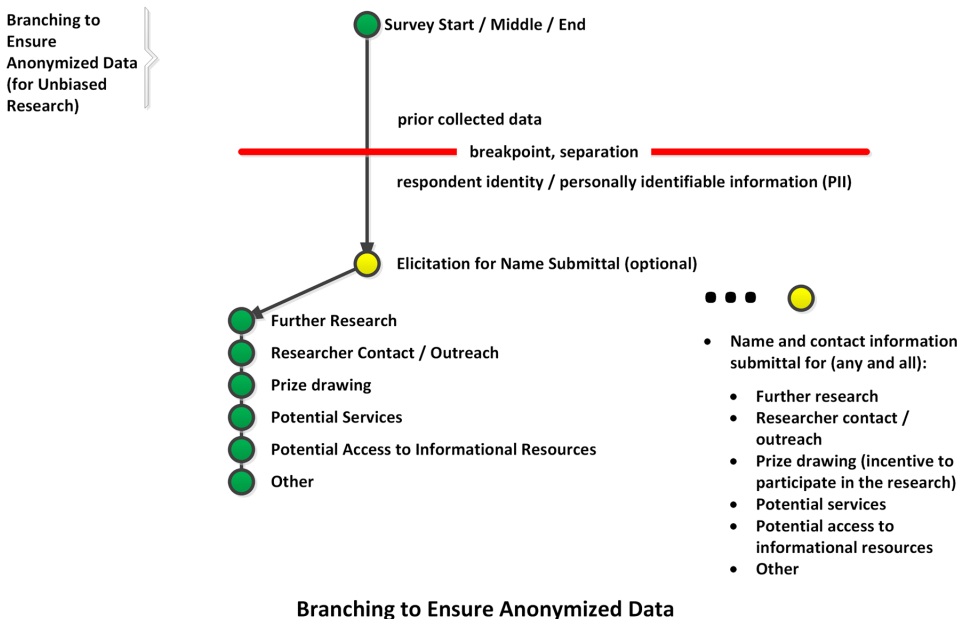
Branching to Ensure Anonymized Data (for Unbiased Research)

Survey Start / Middle / End

prior collected data

breakpoint, separation

respondent identity / personally identifiable information (PII)

Elicitation for Name Submittal (optional)

Further Research
Researcher Contact / Outreach
Prize drawing
Potential Services
Potential Access to Informational Resources
Other

• • •

- Name and contact information submittal for (any and all):
  - Further research
  - Researcher contact / outreach
  - Prize drawing (incentive to participate in the research)
  - Potential services
  - Potential access to informational resources
  - Other

Branching to Ensure Anonymized Data